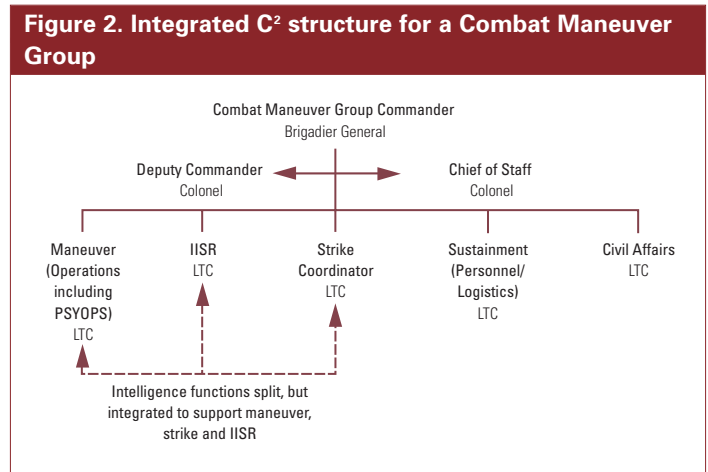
Figure 2. Integrated C$^2$ structure for a Combat Maneuver Group

Combat Maneuver Group Commander
Brigadier General

Deputy Commander
Colonel

Chief of Staff
Colonel

Maneuver (Operations including PSYOPS)
LTC

IISR
LTC

Strike Coordinator
LTC

Sustainment (Personnel/ Logistics)
LTC

Civil Affairs
LTC

Intelligence functions split, but integrated to support maneuver, strike and IISR